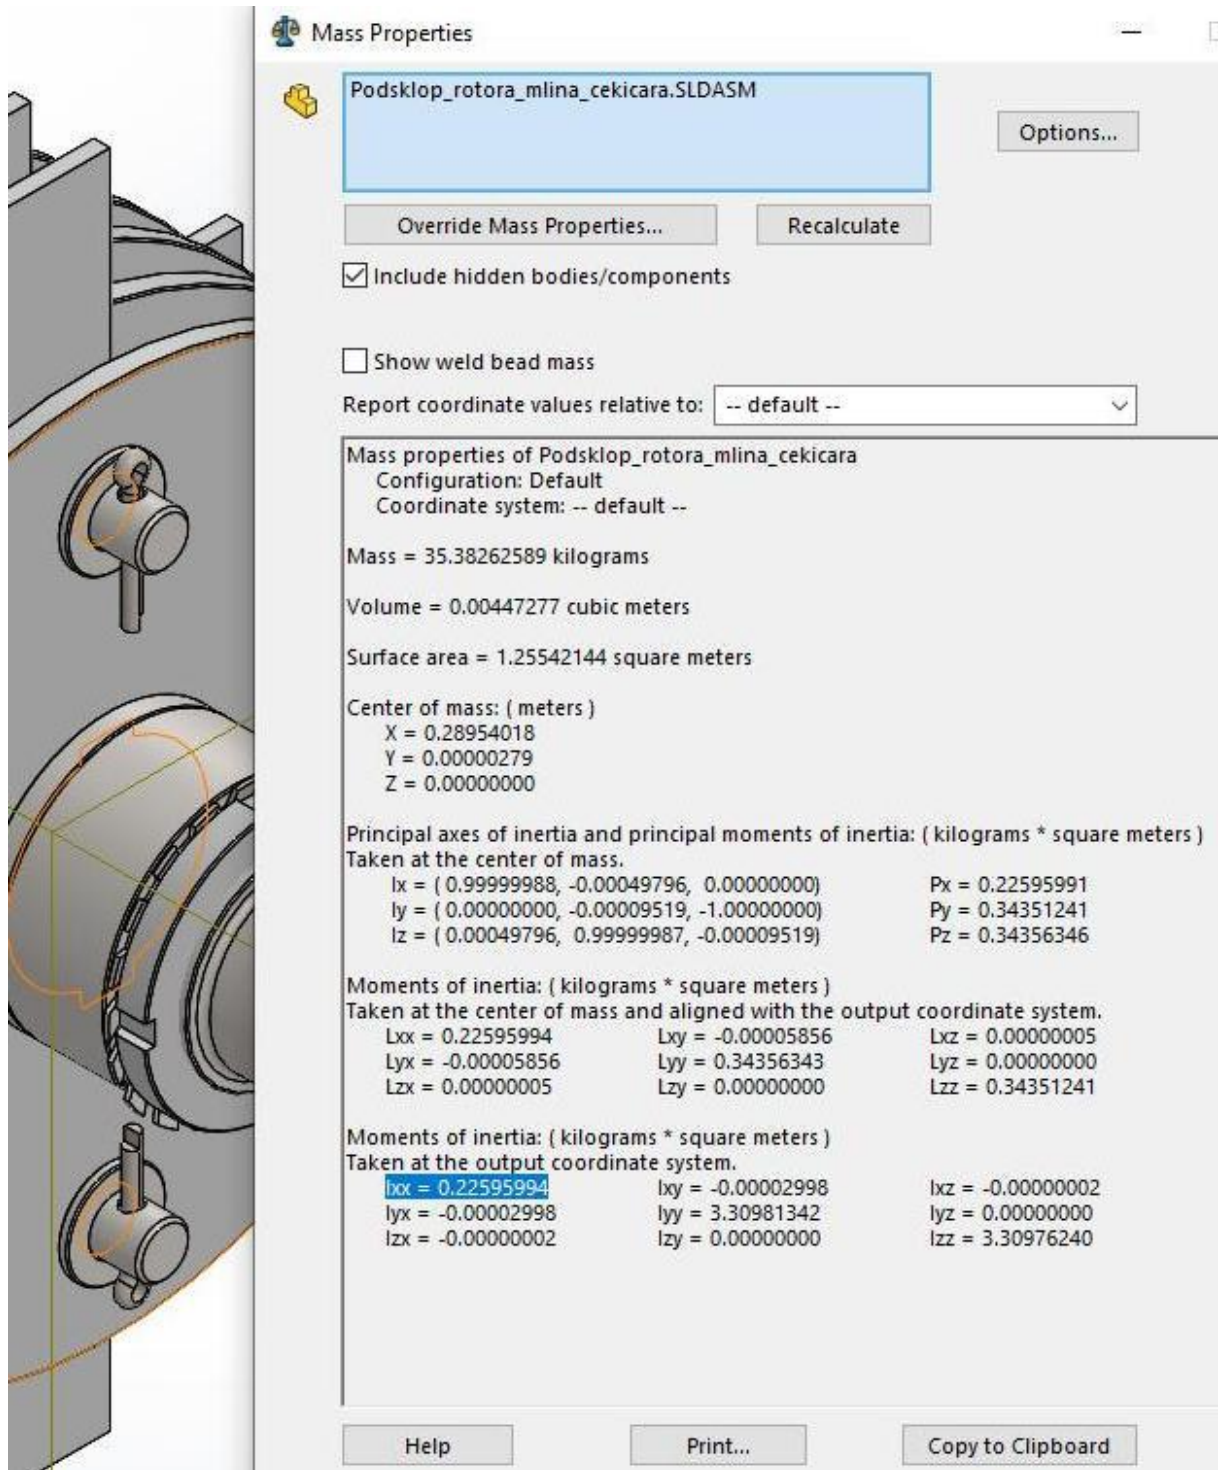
Mass Properties

Podsklop_rotora_mlina_cekicara.SLDASM

Options...

Override Mass Properties...

Recalculate

Include hidden bodies/components

Show weld bead mass

Report coordinate values relative to: -- default --

Mass properties of Podsklop_rotora_mlina_cekicara
Configuration: Default
Coordinate system: -- default --

Mass = 35.38262589 kilograms

Volume = 0.00447277 cubic meters

Surface area = 1.25542144 square meters

Center of mass: ( meters )
X = 0.28954018
Y = 0.00000279
Z = 0.00000000

Principal axes of inertia and principal moments of inertia: ( kilograms * square meters )
Taken at the center of mass.
Ix = ( 0.99999988, -0.00049796, 0.00000000) Px = 0.22595991
Iy = ( 0.00000000, -0.00009519, -1.00000000) Py = 0.34351241
Iz = ( 0.00049796, 0.99999987, -0.00009519) Pz = 0.34356346

Moments of inertia: ( kilograms * square meters )
Taken at the center of mass and aligned with the output coordinate system.
Lxx = 0.22595994 Lxy = -0.00005856 Lxz = 0.00000005
Lyx = -0.00005856 Lyy = 0.34356343 Lyz = 0.00000000
Lzx = 0.00000005 Lzy = 0.00000000 Lzz = 0.34351241

Moments of inertia: ( kilograms * square meters )
Taken at the output coordinate system.
Ixx = 0.22595994 Ixy = -0.00002998 Ixz = -0.00000002
Iyx = -0.00002998 Iyy = 3.30981342 Iyz = 0.00000000
Izx = -0.00000002 Izy = 0.00000000 Izz = 3.30976240

Help

Print...

Copy to Clipboard